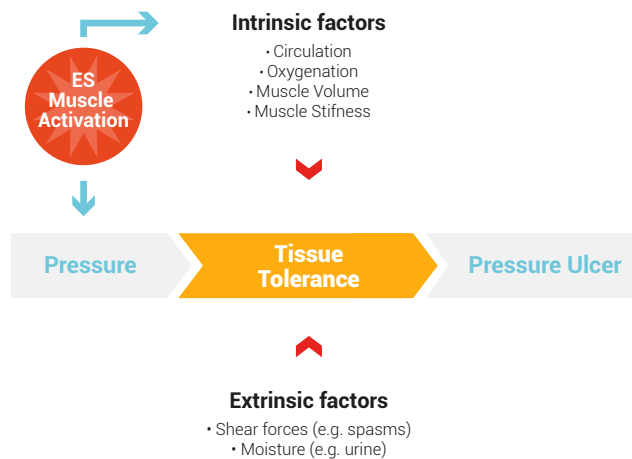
Intrinsic factors
• Circulation
• Oxygenation
• Muscle Volume
• Muscle Stifness

ES Muscle Activation

Pressure

Tissue Tolerance

Pressure Ulcer

Extrinsic factors
• Shear forces (e.g. spasms)
• Moisture (e.g. urine)